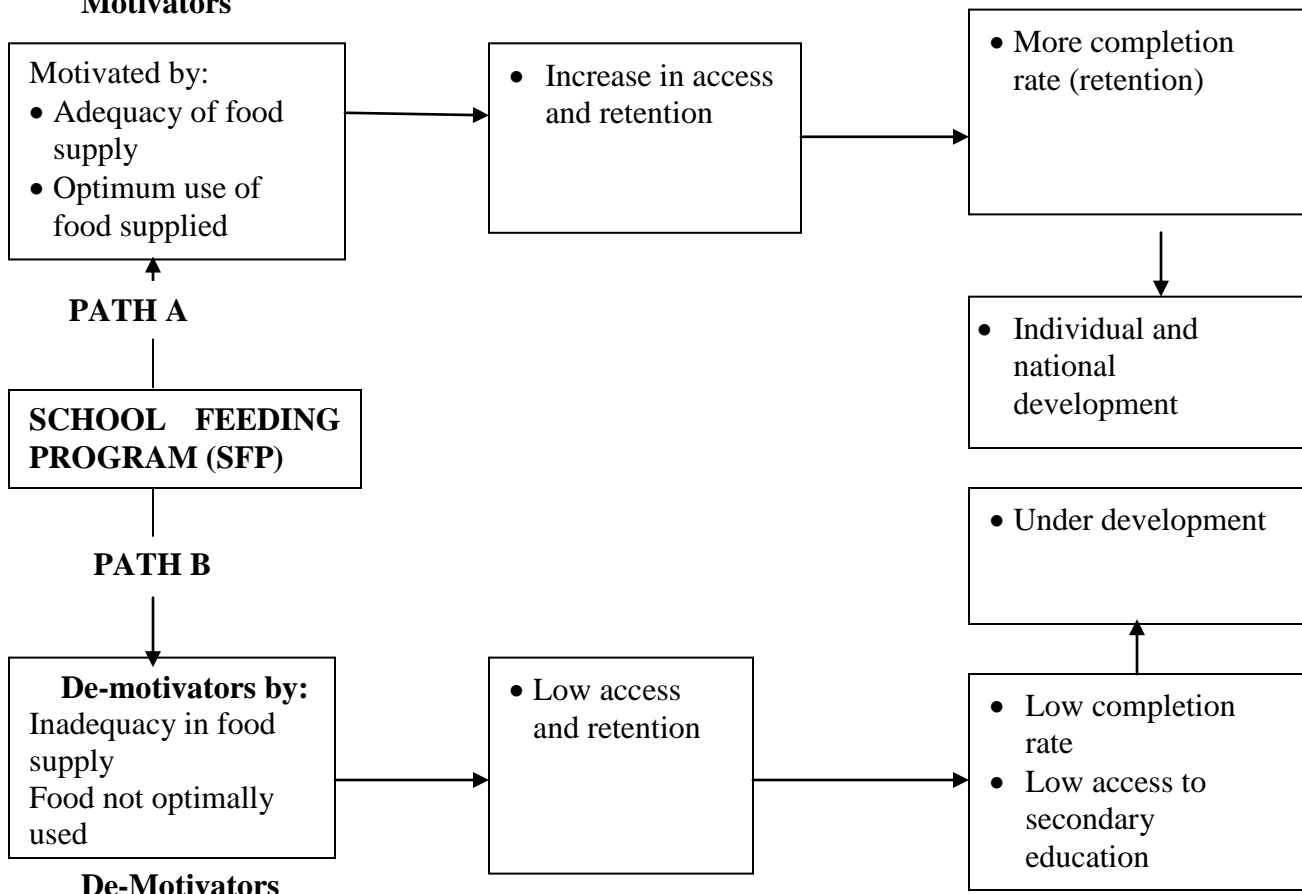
Motivators

Motivated by:
- Adequacy of food supply
- Optimum use of food supplied

- Increase in access and retention

- More completion rate (retention)

PATH A

- Individual and national development

SCHOOL FEEDING PROGRAM (SFP)

- Under development

PATH B

De-motivators by:
Inadequacy in food supply
Food not optimally used

- Low access and retention

- Low completion rate
- Low access to secondary education

De-Motivators